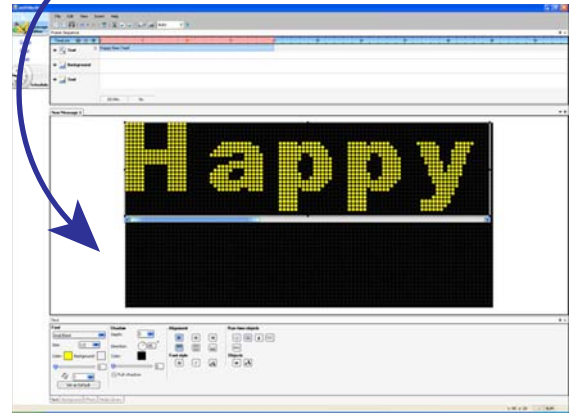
File Edit View Insert Help

Frame Sequence

Text

Happy New Year!

Background

Text

New Message 1

Happy

Text

Font

Size

Color

Background

Set as Default

Shadow

Depth

Direction

Color

Full shadow

Alignment

Font style

Run-time objects

Objects